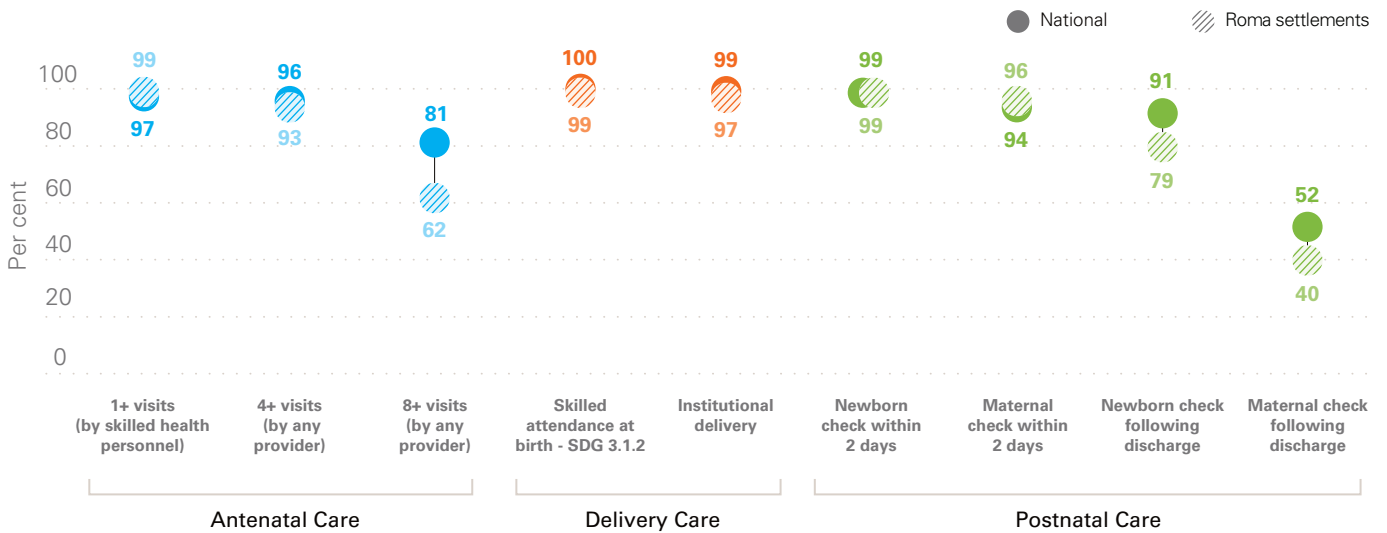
National
Roma settlements

Per cent
100
80
60
40
20
0

99
97
96
93
81
62
100
99
99
97
99
99
96
94
91
79
52
40

1+ visits (by skilled health personnel)
4+ visits (by any provider)
8+ visits (by any provider)
Skilled attendance at birth - SDG 3.1.2
Institutional delivery
Newborn check within 2 days
Maternal check within 2 days
Newborn check following discharge
Maternal check following discharge

Antenatal Care
Delivery Care
Postnatal Care